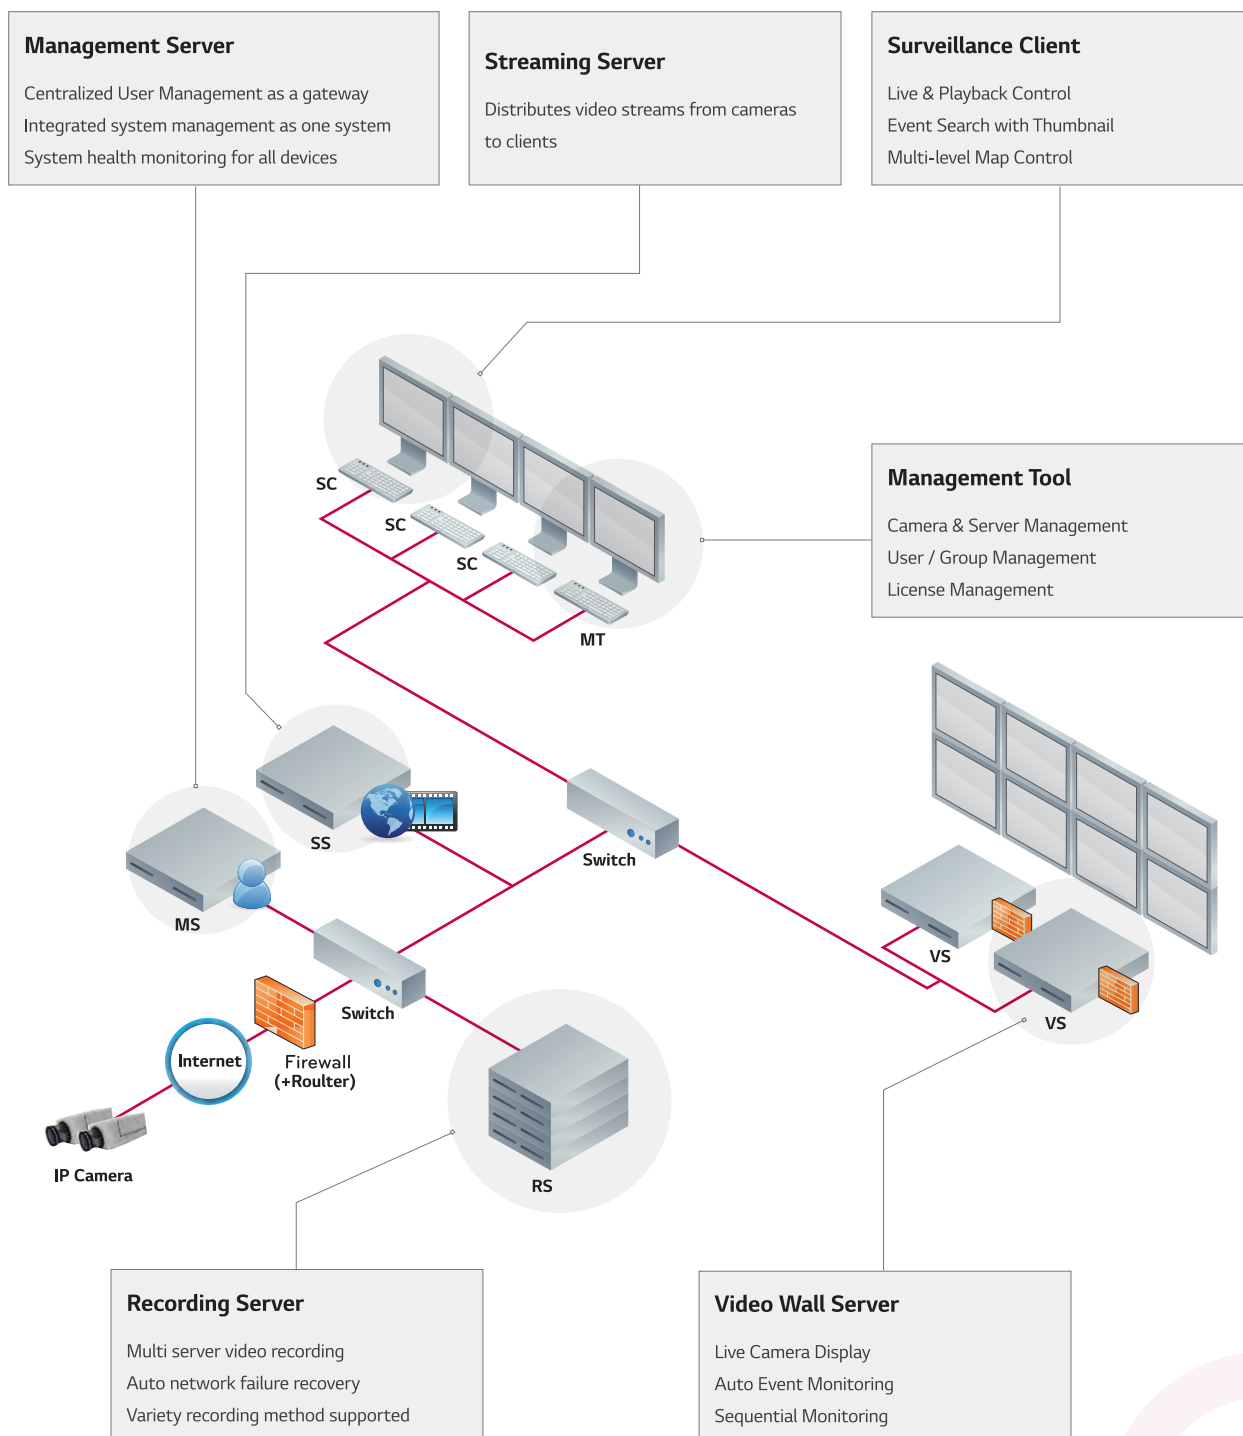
Management Server

Centralized User Management as a gateway
Integrated system management as one system
System health monitoring for all devices

Streaming Server

Distributes video streams from cameras to clients

Surveillance Client

Live & Playback Control
Event Search with Thumbnail
Multi-level Map Control

SC
SC
SC
MT

Management Tool

Camera & Server Management
User / Group Management
License Management

SS
MS
Switch
VS
VS
Switch
Internet
Firewall (+Roulter)
IP Camera
RS

Recording Server

Multi server video recording
Auto network failure recovery
Variety recording method supported

Video Wall Server

Live Camera Display
Auto Event Monitoring
Sequential Monitoring